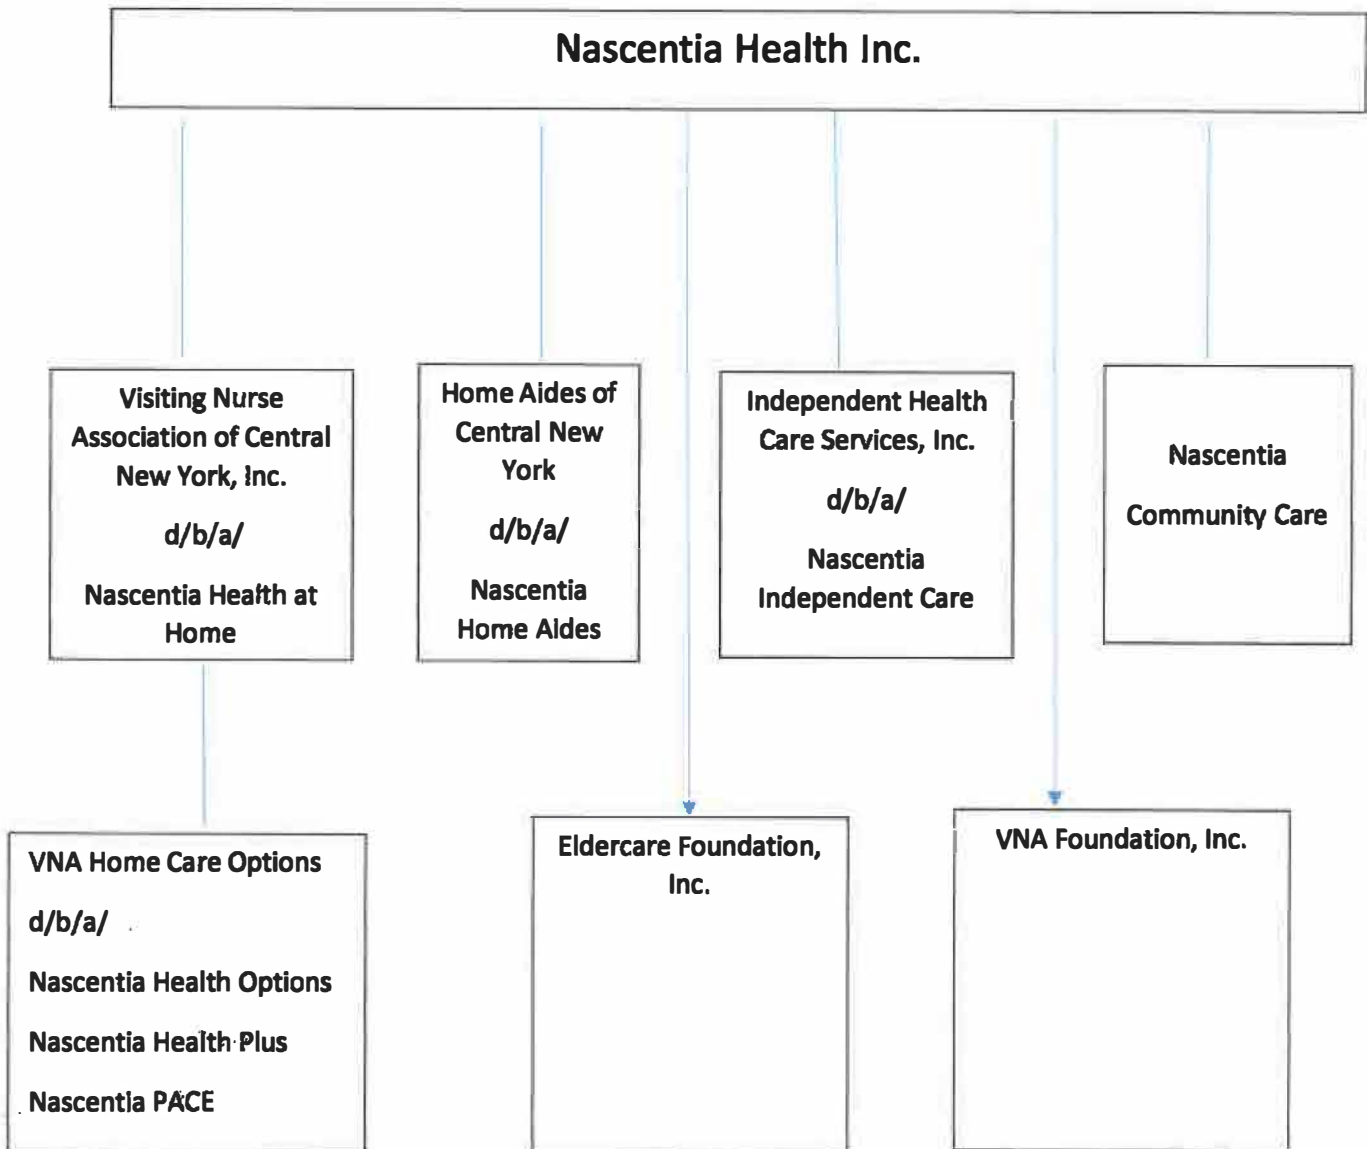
Nascentia Health Inc.

Visiting Nurse Association of Central New York, Inc.

d/b/a/

Nascentia Health at Home

Home Aides of Central New York

d/b/a/

Nascentia Home Aides

Independent Health Care Services, Inc.

d/b/a/

Nascentia Independent Care

Nascentia

Community Care

VNA Home Care Options

d/b/a/

Nascentia Health Options

Nascentia Health Plus

Nascentia PACE

Eldercare Foundation, Inc.

VNA Foundation, Inc.